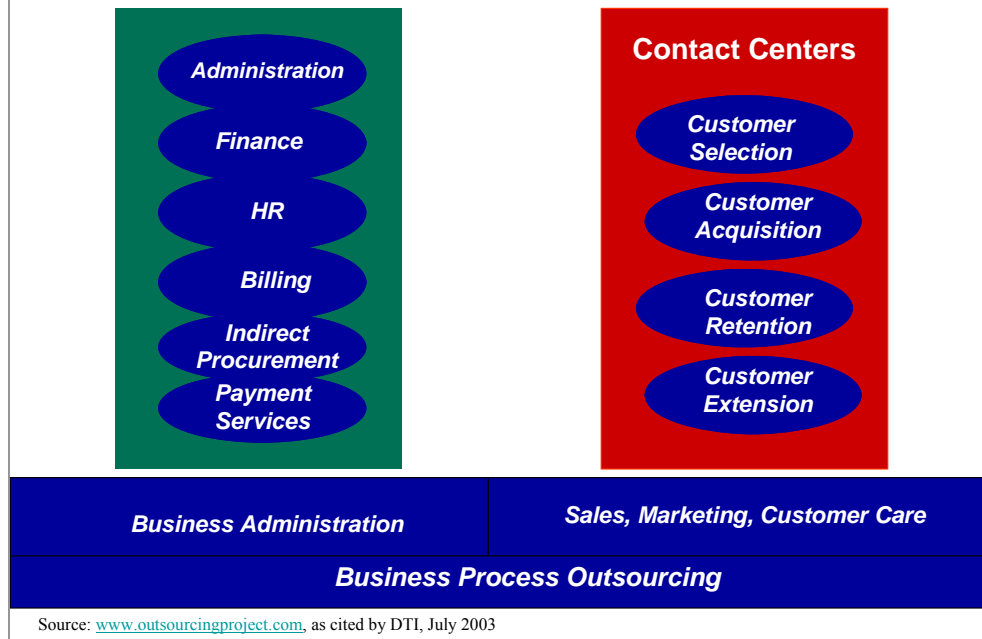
Administration

Finance

HR

Billing

Indirect Procurement

Payment Services

Contact Centers

Customer Selection

Customer Acquisition

Customer Retention

Customer Extension

Business Administration

Sales, Marketing, Customer Care

Business Process Outsourcing

Source: www.outsourcingproject.com, as cited by DTI, July 2003